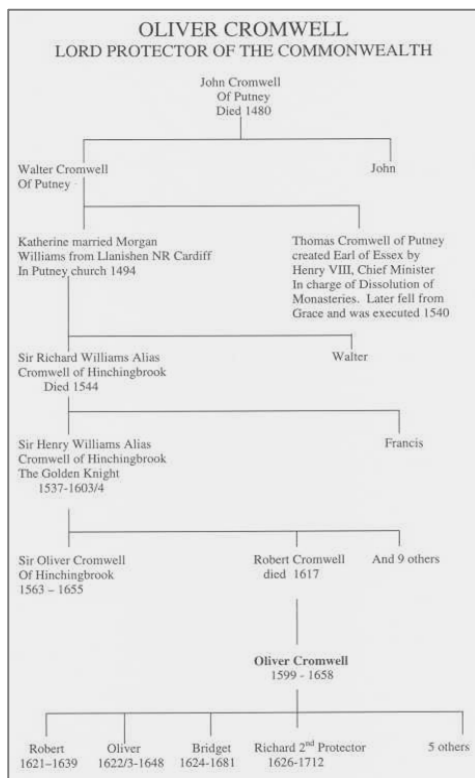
OLIVER CROMWELL
LORD PROTECTOR OF THE COMMONWEALTH

John Cromwell
Of Putney
Died 1480

Walter Cromwell
Of Putney

John

Katherine married Morgan Williams from Llanishen NR Cardiff In Putney church 1494

Thomas Cromwell of Putney created Earl of Essex by Henry VIII, Chief Minister In charge of Dissolution of Monasteries. Later fell from Grace and was executed 1540

Sir Richard Williams Alias Cromwell of Hinchingbrook
Died 1544

Walter

Sir Henry Williams Alias Cromwell of Hinchingbrook
The Golden Knight
1537-1603/4

Francis

Sir Oliver Cromwell
Of Hinchingbrook
1563 – 1655

Robert Cromwell
died 1617

And 9 others

Oliver Cromwell
1599 - 1658

Robert
1621-1639

Oliver
1622/3-1648

Bridget
1624-1681

Richard 2$^{nd}$ Protector
1626-1712

5 others